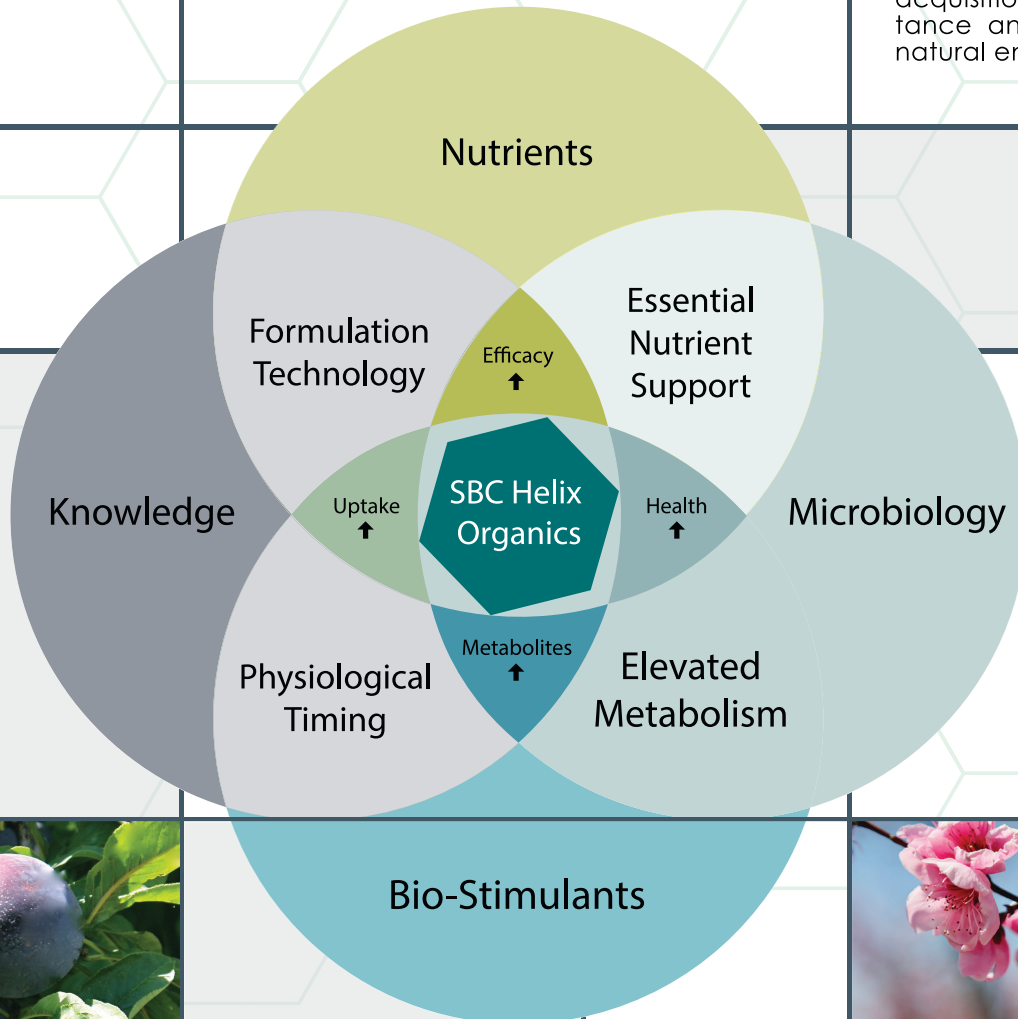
acquisitio
tance an
natural er

Nutrients

Formulation Technology

Efficacy ↑

Essential Nutrient Support

Knowledge

Uptake ↑

SBC Helix Organics

Health ↑

Microbiology

Metabolites ↑

Physiological Timing

Elevated Metabolism

Bio-Stimulants